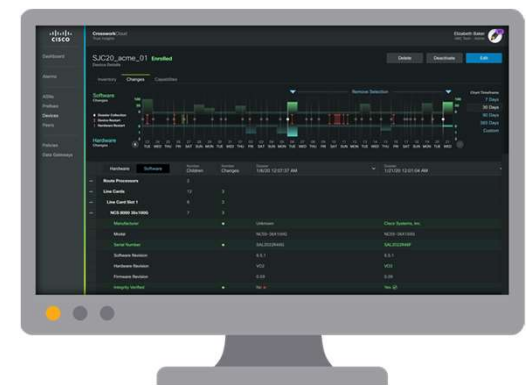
cisco

Crosswork Cloud
Trust Insights

Elizabeth Sailor

Dashboard

Alarms

ASNs
Prefixes
Devices
Peers

Policies
Data Gateways

SJC20_acme_01 Enrolled
Device Details

Delete Deactivate Edit

Inventory Changes Capabilities

Software
Changes

Remove Selection

Hardware
Changes

Chart Timeframe
7 Days
30 Days
90 Days
365 Days
Custom

Hardware Software

Route Processors
Line Cards
Line Card Slot 1
NCS 5500 36x100G

Manufacturer Unknown Cisco Systems, Inc.
Model NC55-36X100G NC55-36X100G
Serial Number SAL0920RAN SAL0920RAMF
Software Revision 6.5.1 6.5.1
Hardware Revision V02 V02
Firmware Revision 0.08 0.08
Integrity Verified No Yes